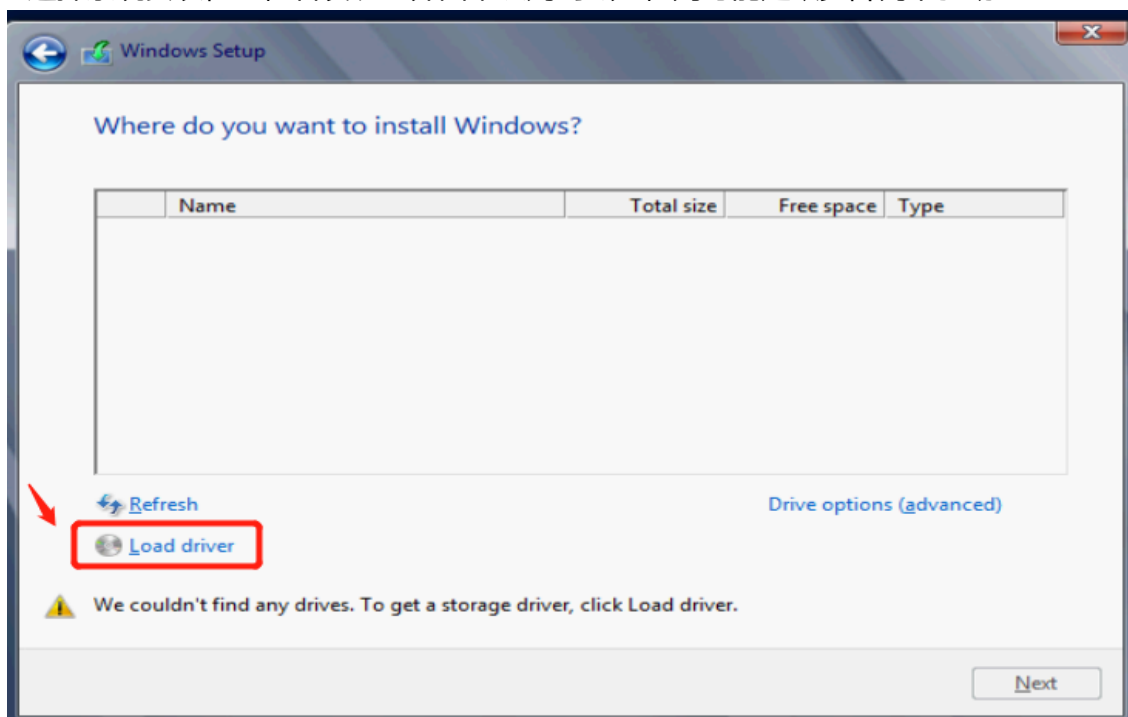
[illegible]

Windows Setup

Where do you want to install Windows?

| | Name | Total size | Free space | Type |
|---|---|---|---|---|

Refresh

Drive options (advanced)

Load driver

We couldn't find any drives. To get a storage driver, click Load driver.

Next